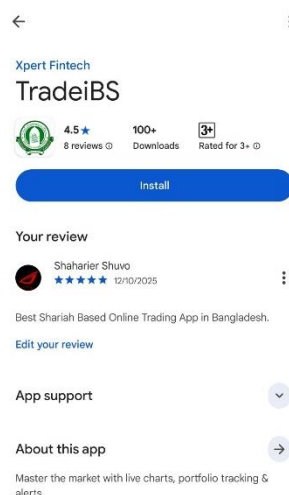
←

Xpert Fintech

TradeiBS

4.5 ★
8 reviews ⓘ

100+
Downloads

3+
Rated for 3+ ⓘ

Install

Your review

Shaharier Shuvo
★★★★★ 12/10/2025

Best Shariah Based Online Trading App in Bangladesh.

Edit your review

App support

About this app

Master the market with live charts, portfolio tracking & alerts